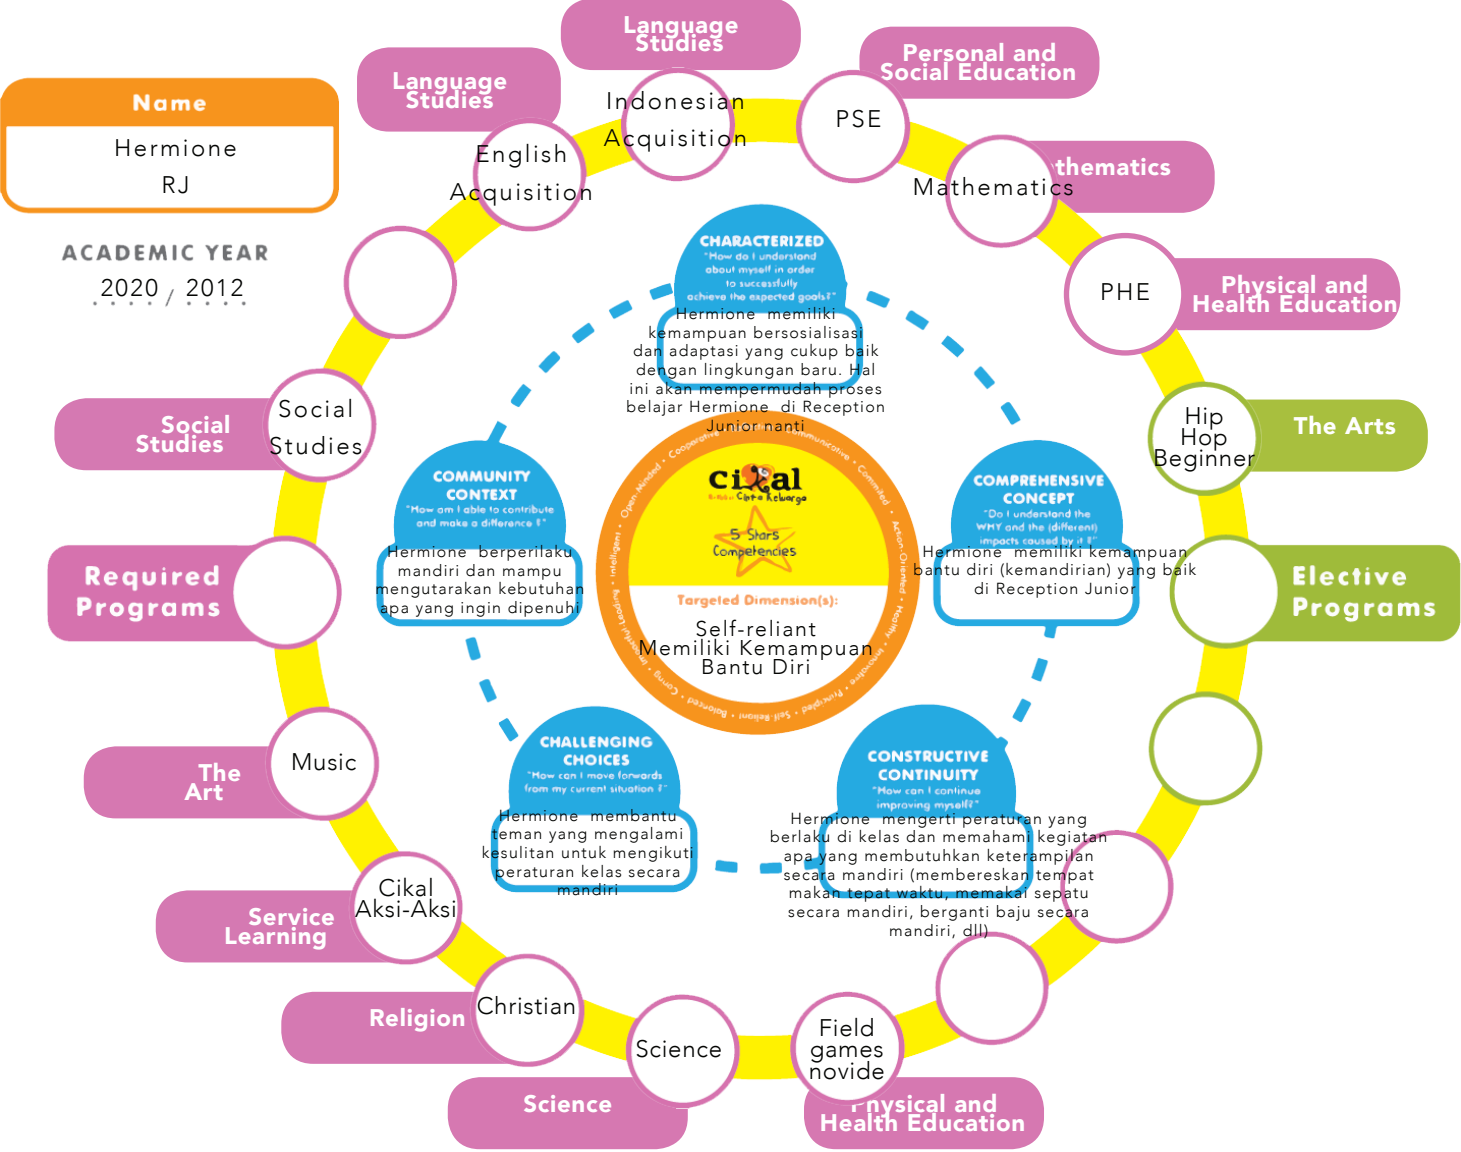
Name
Hermione RJ

ACADEMIC YEAR
2020 / 2012

Language Studies
English Acquisition

Language Studies
Indonesian Acquisition

Personal and Social Education
PSE

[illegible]thematics
Mathematics

PHE
Physical and Health Education

Hip Hop Beginner
The Arts

Elective Programs

Social Studies
Social Studies

Required Programs

The Art
Music

Service Learning
Cikal Aksi-Aksi

Religion
Christian

Science
Science

Field games novide
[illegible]hysical and Health Education

CHARACTERIZED
"How do I understand about myself in order to successfully achieve the expected goals?"
Hermione memiliki kemampuan bersosialisasi dan adaptasi yang cukup baik dengan lingkungan baru. Hal ini akan mempermudah proses belajar Hermione di Reception Junior nanti

COMMUNITY CONTEXT
"How am I able to contribute and make a difference ?"
Hermione berperilaku mandiri dan mampu mengutarakan kebutuhan apa yang ingin dipenuhi

COMPREHENSIVE CONCEPT
"Do I understand the WHY and the (different) impacts caused by it ?"
Hermione memiliki kemampuan bantu diri (kemandirian) yang baik di Reception Junior

CHALLENGING CHOICES
"How can I move forwards from my current situation ?"
Hermione membantu teman yang mengalami kesulitan untuk mengikuti peraturan kelas secara mandiri

CONSTRUCTIVE CONTINUITY
"How can I continue improving myself?"
Hermione mengerti peraturan yang berlaku di kelas dan memahami kegiatan apa yang membutuhkan keterampilan secara mandiri (membereskan tempat makan tepat waktu, memakai sepatu secara mandiri, berganti baju secara mandiri, dll)

cikal
Cinta Keluarga
5 Stars Competencies
Targeted Dimension(s):
Self-reliant
Memiliki Kemampuan Bantu Diri

Cooperative · Communicative · Committed · Action-Oriented · Healthy · Principled · Self Reliant · Balanced · Caring · Lifelong Learning · Intelligent · Open-Minded